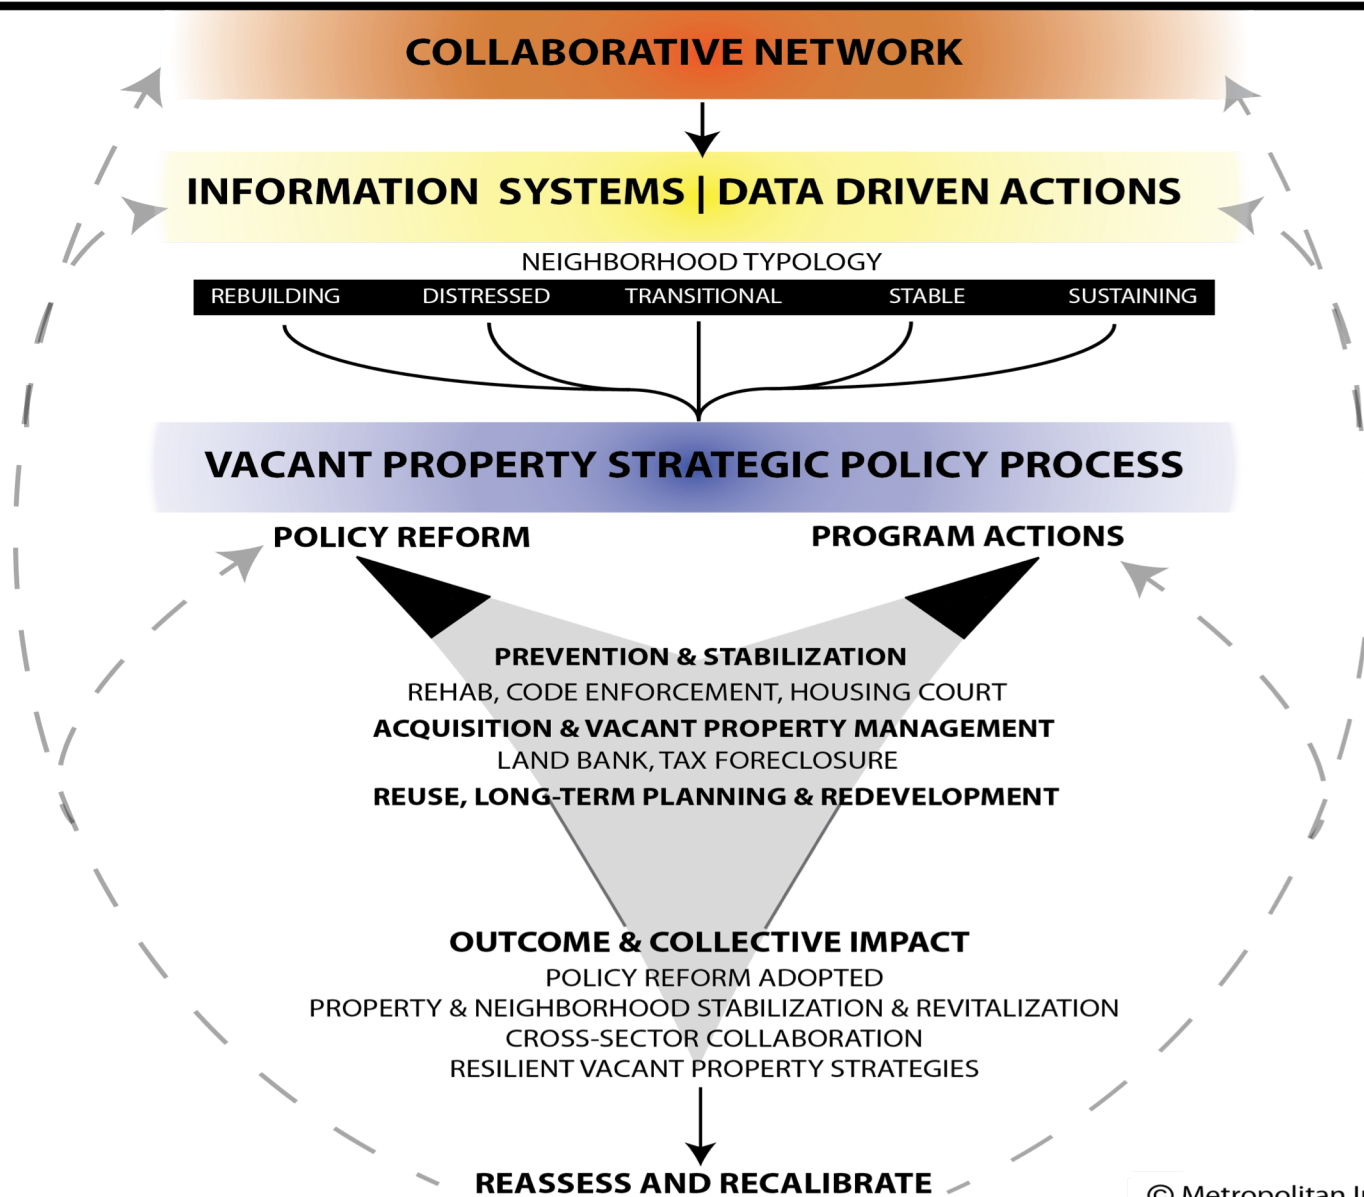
COLLABORATIVE NETWORK

INFORMATION SYSTEMS | DATA DRIVEN ACTIONS

NEIGHBORHOOD TYPOLOGY

| REBUILDING | DISTRESSED | TRANSITIONAL | STABLE | SUSTAINING |
|---|---|---|---|---|

VACANT PROPERTY STRATEGIC POLICY PROCESS

POLICY REFORM

PROGRAM ACTIONS

PREVENTION & STABILIZATION
REHAB, CODE ENFORCEMENT, HOUSING COURT
ACQUISITION & VACANT PROPERTY MANAGEMENT
LAND BANK, TAX FORECLOSURE
REUSE, LONG-TERM PLANNING & REDEVELOPMENT

OUTCOME & COLLECTIVE IMPACT
POLICY REFORM ADOPTED
PROPERTY & NEIGHBORHOOD STABILIZATION & REVITALIZATION
CROSS-SECTOR COLLABORATION
RESILIENT VACANT PROPERTY STRATEGIES

REASSESS AND RECALIBRATE

© Metropolitan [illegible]